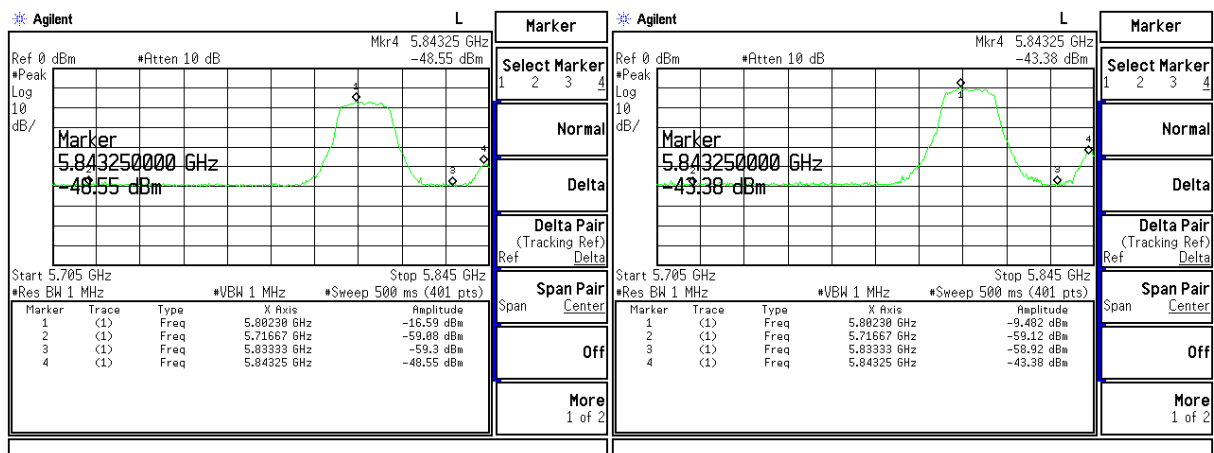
Agilent L

Ref 0 dBm #Atten 10 dB

Mkr4 5.84325 GHz
-48.55 dBm

#Peak
Log
10
dB/

Marker
5.843250000 GHz
-48.55 dBm

Start 5.705 GHz
#Res BW 1 MHz #VBW 1 MHz
Stop 5.845 GHz
#Sweep 500 ms (401 pts)

| Marker | Trace | Type | X Axis | Amplitude |
|---|---|---|---|---|
| 1 | (1) | Freq | 5.80230 GHz | -16.59 dBm |
| 2 | (1) | Freq | 5.71667 GHz | -59.08 dBm |
| 3 | (1) | Freq | 5.83333 GHz | -59.3 dBm |
| 4 | (1) | Freq | 5.84325 GHz | -48.55 dBm |

Marker

Select Marker
1 2 3 4

Normal

Delta

Delta Pair
(Tracking Ref)
Ref Delta

Span Pair
Span Center

Off

More
1 of 2

Agilent L

Ref 0 dBm #Atten 10 dB

Mkr4 5.84325 GHz
-43.38 dBm

#Peak
Log
10
dB/

Marker
5.843250000 GHz
-43.38 dBm

Start 5.705 GHz
#Res BW 1 MHz #VBW 1 MHz
Stop 5.845 GHz
#Sweep 500 ms (401 pts)

| Marker | Trace | Type | X Axis | Amplitude |
|---|---|---|---|---|
| 1 | (1) | Freq | 5.80230 GHz | -9.482 dBm |
| 2 | (1) | Freq | 5.71667 GHz | -59.12 dBm |
| 3 | (1) | Freq | 5.83333 GHz | -58.92 dBm |
| 4 | (1) | Freq | 5.84325 GHz | -43.38 dBm |

Marker

Select Marker
1 2 3 4

Normal

Delta

Delta Pair
(Tracking Ref)
Ref Delta

Span Pair
Span Center

Off

More
1 of 2